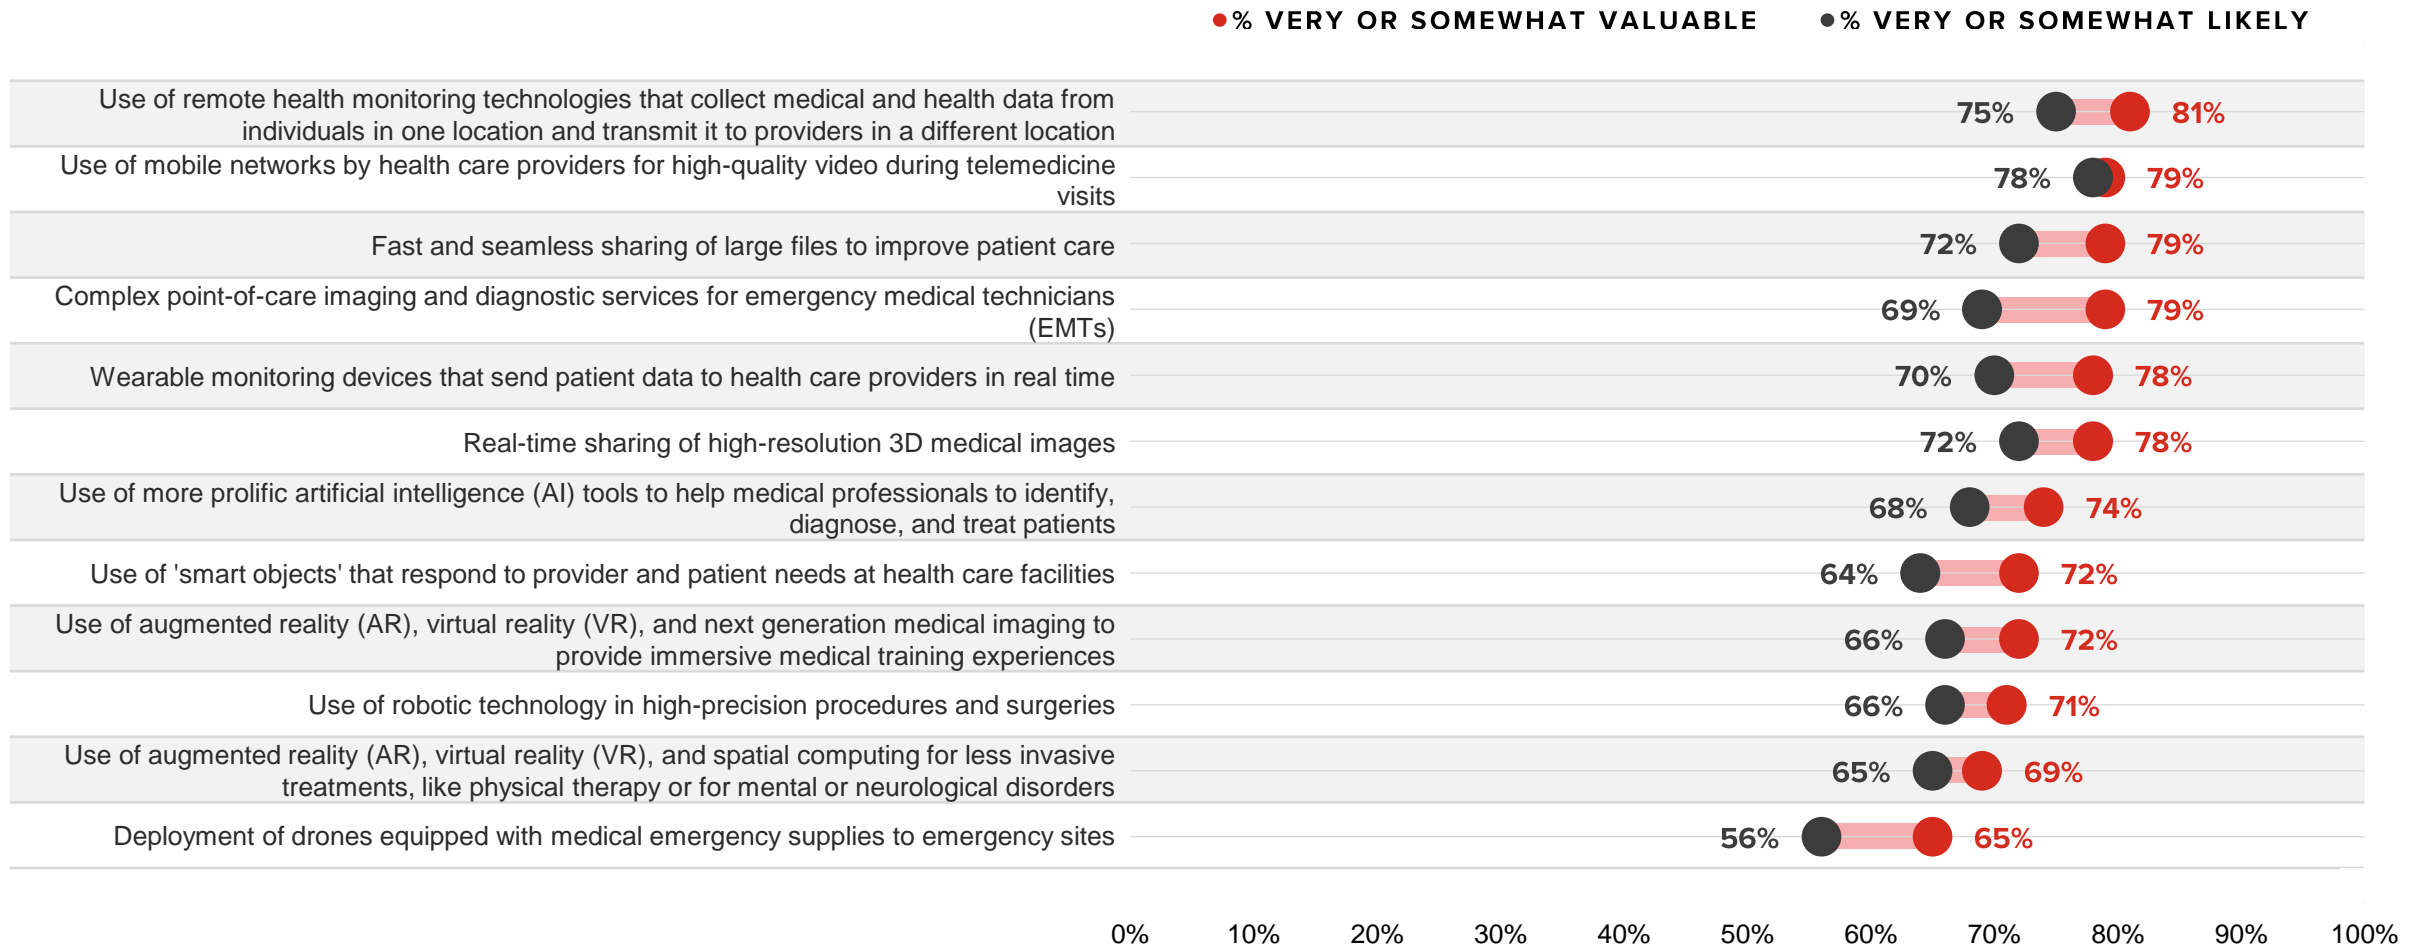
% VERY OR SOMEWHAT VALUABLE % VERY OR SOMEWHAT LIKELY

| | | |
|---|---|---|
| Use of remote health monitoring technologies that collect medical and health data from individuals in one location and transmit it to providers in a different location | 75% | 81% |
| Use of mobile networks by health care providers for high-quality video during telemedicine visits | 78% | 79% |
| Fast and seamless sharing of large files to improve patient care | 72% | 79% |
| Complex point-of-care imaging and diagnostic services for emergency medical technicians (EMTs) | 69% | 79% |
| Wearable monitoring devices that send patient data to health care providers in real time | 70% | 78% |
| Real-time sharing of high-resolution 3D medical images | 72% | 78% |
| Use of more prolific artificial intelligence (AI) tools to help medical professionals to identify, diagnose, and treat patients | 68% | 74% |
| Use of 'smart objects' that respond to provider and patient needs at health care facilities | 64% | 72% |
| Use of augmented reality (AR), virtual reality (VR), and next generation medical imaging to provide immersive medical training experiences | 66% | 72% |
| Use of robotic technology in high-precision procedures and surgeries | 66% | 71% |
| Use of augmented reality (AR), virtual reality (VR), and spatial computing for less invasive treatments, like physical therapy or for mental or neurological disorders | 65% | 69% |
| Deployment of drones equipped with medical emergency supplies to emergency sites | 56% | 65% |

0% 10% 20% 30% 40% 50% 60% 70% 80% 90% 100%